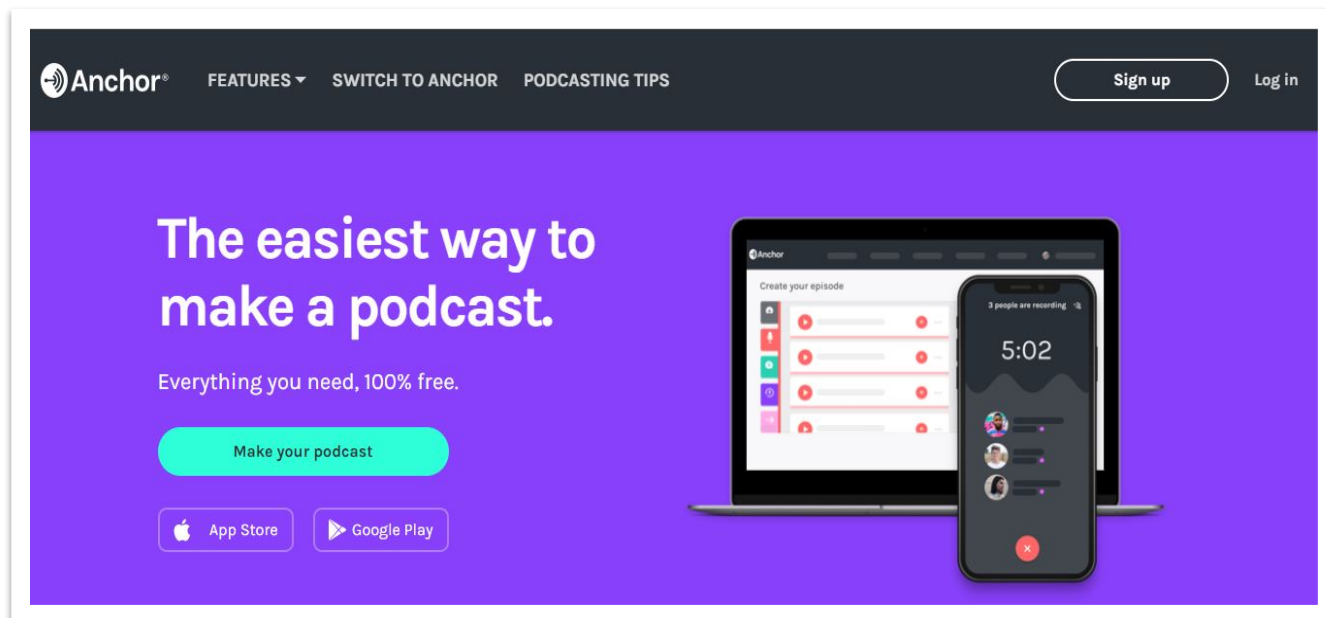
Anchor®

FEATURES

SWITCH TO ANCHOR

PODCASTING TIPS

Sign up

Log in

The easiest way to make a podcast.

Everything you need, 100% free.

Make your podcast

App Store

Google Play

Anchor

Create your episode

3 people are recording

5:02